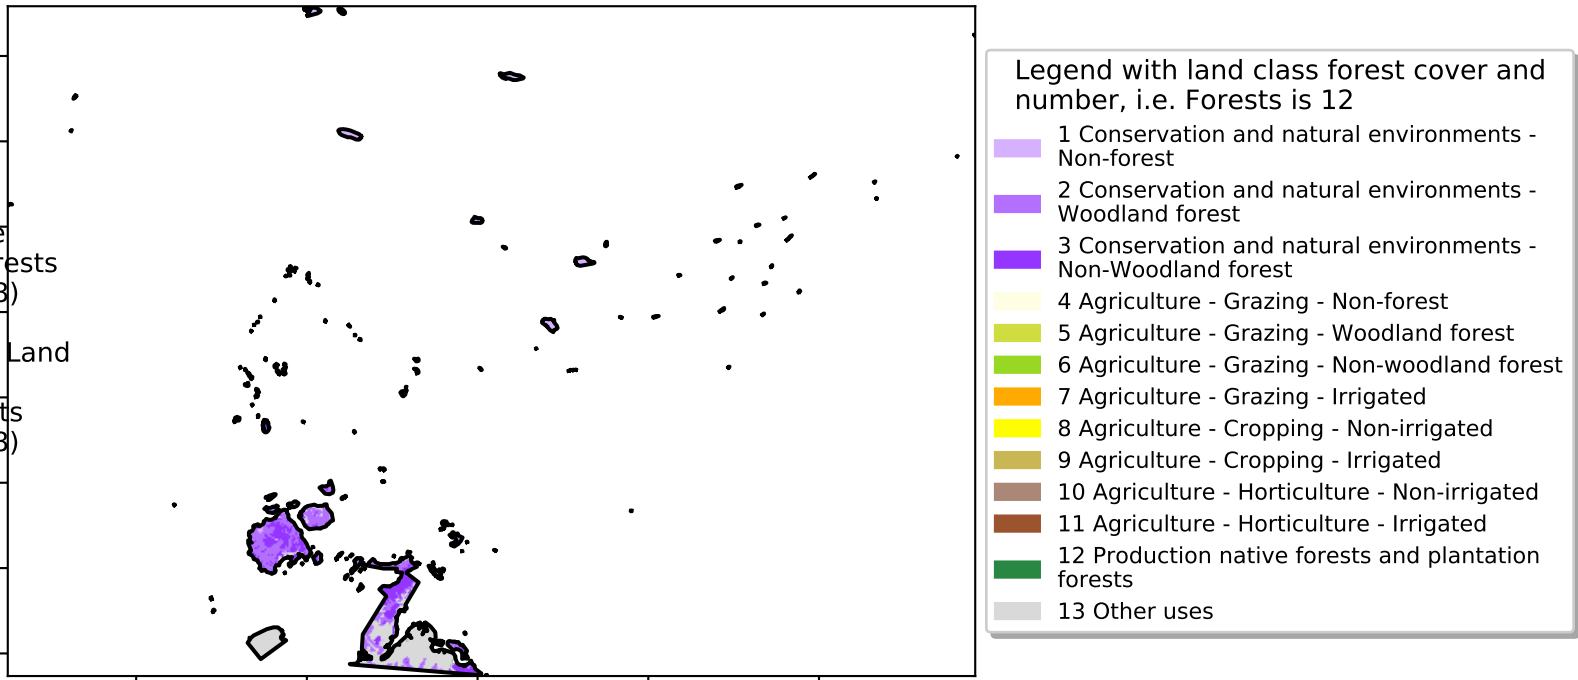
e
rests
3)
Land
ts
3)

Legend with land class forest cover and number, i.e. Forests is 12
1 Conservation and natural environments - Non-forest
2 Conservation and natural environments - Woodland forest
3 Conservation and natural environments - Non-Woodland forest
4 Agriculture - Grazing - Non-forest
5 Agriculture - Grazing - Woodland forest
6 Agriculture - Grazing - Non-woodland forest
7 Agriculture - Grazing - Irrigated
8 Agriculture - Cropping - Non-irrigated
9 Agriculture - Cropping - Irrigated
10 Agriculture - Horticulture - Non-irrigated
11 Agriculture - Horticulture - Irrigated
12 Production native forests and plantation forests
13 Other uses